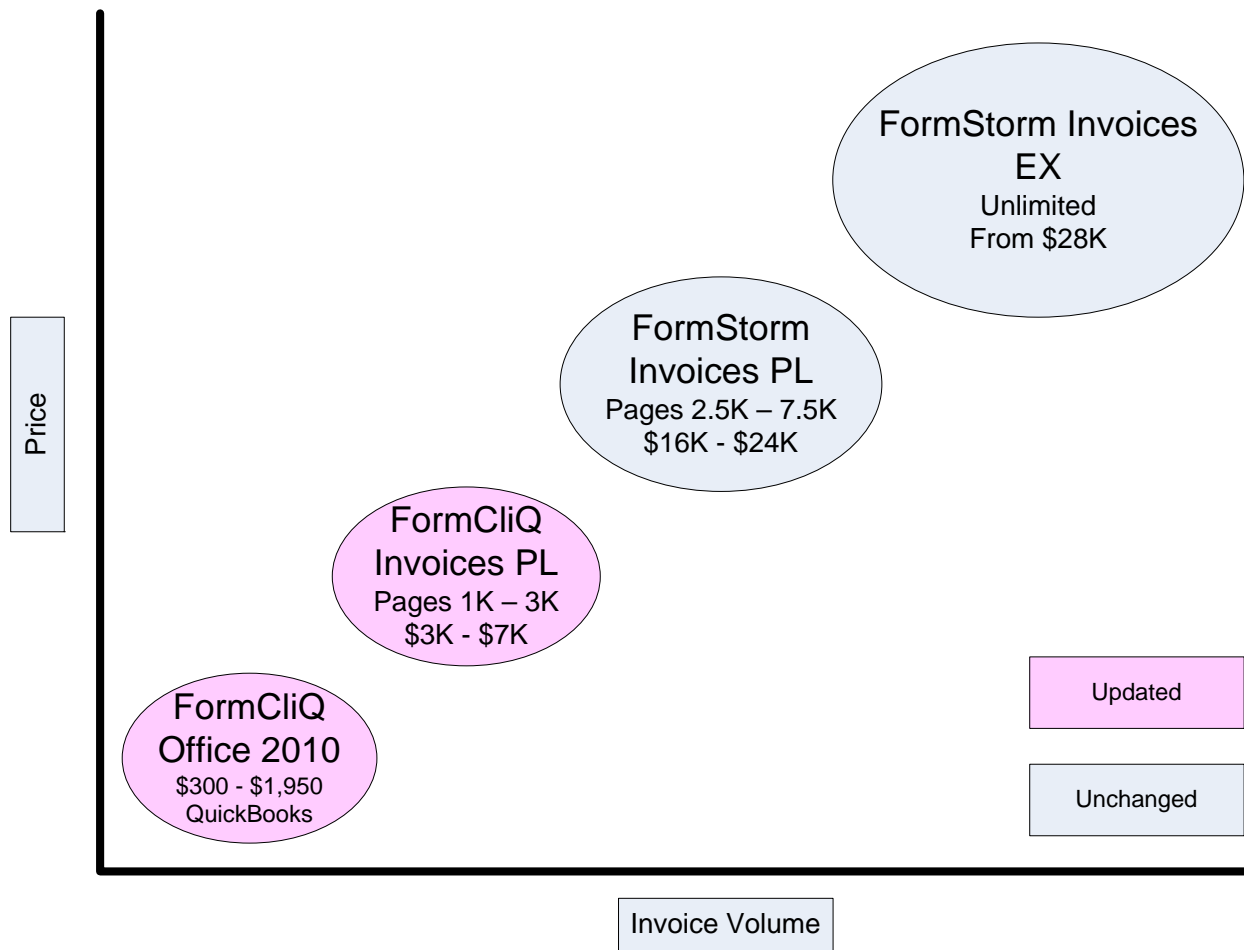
FormStorm Invoices EX
Unlimited
From $28K

Price

FormStorm Invoices PL
Pages 2.5K – 7.5K
$16K - $24K

FormCliQ Invoices PL
Pages 1K – 3K
$3K - $7K

FormCliQ Office 2010
$300 - $1,950
QuickBooks

Updated

Unchanged

Invoice Volume